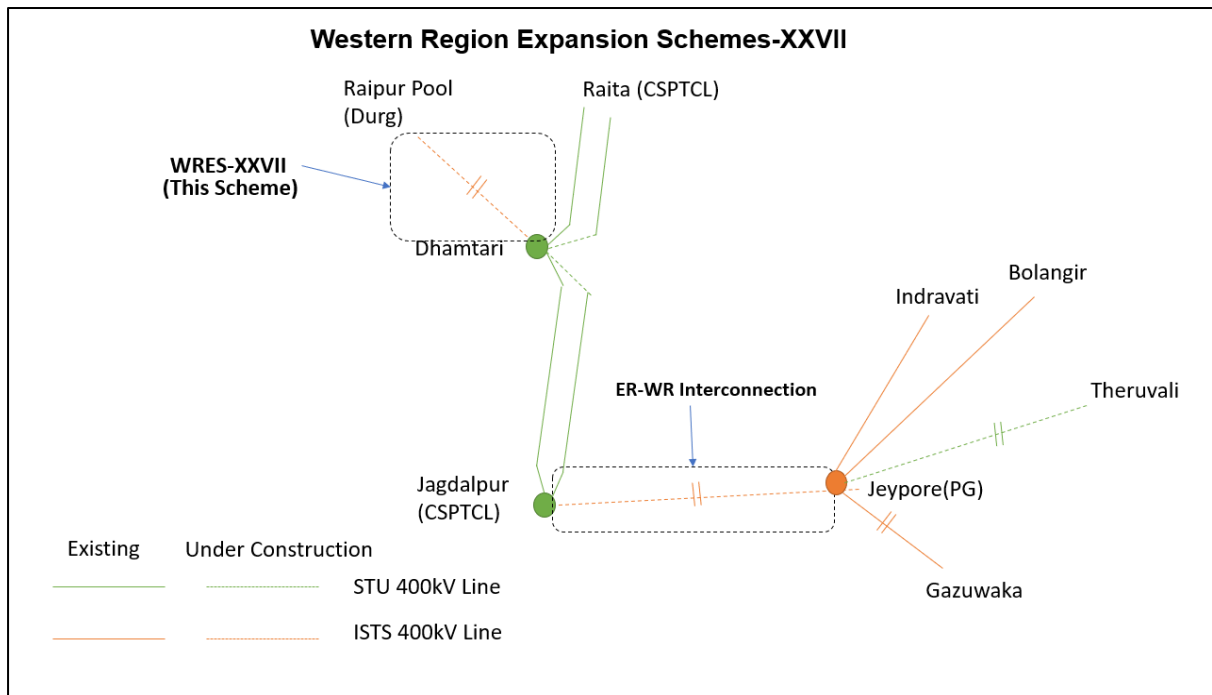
Western Region Expansion Schemes-XXVII

Raipur Pool (Durg)

Raita (CSPTCL)

WRES-XXVII (This Scheme)

Dhamtari

Bolangir

Indravati

ER-WR Interconnection

Theruvali

Jagdalpur (CSPTCL)

Jeypore(PG)

Existing

Under Construction

STU 400kV Line

ISTS 400kV Line

Gazuwaka